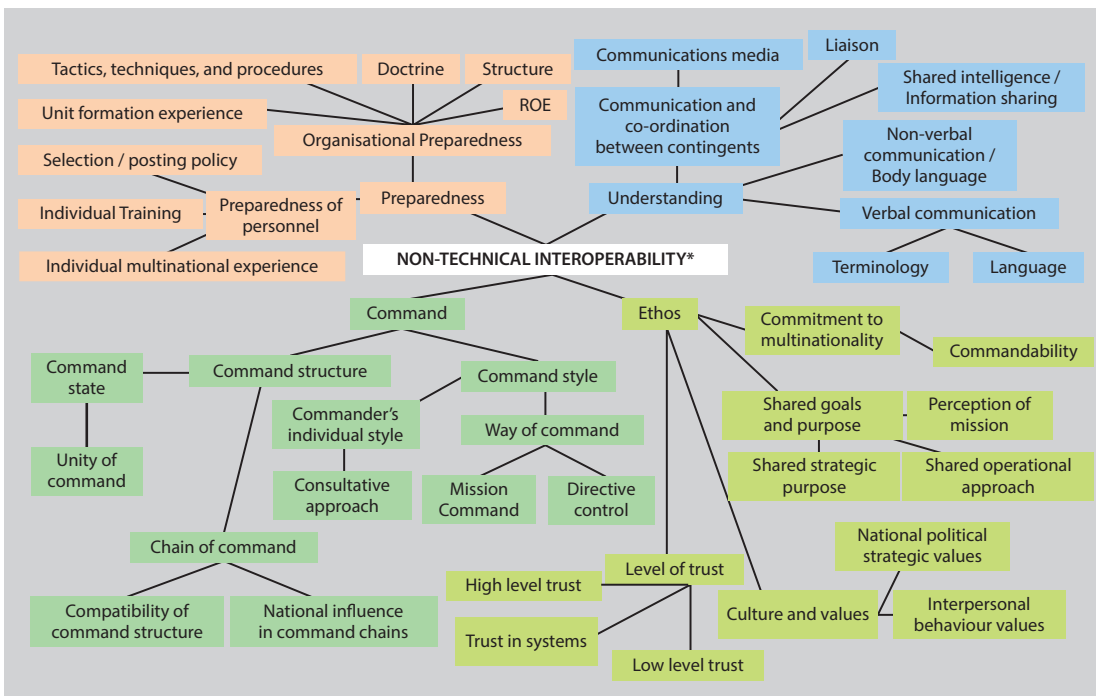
Tactics, techniques, and procedures

Doctrine

Structure

Communications media

Liaison

Shared intelligence / Information sharing

Unit formation experience

ROE

Communication and co-ordination between contingents

Organisational Preparedness

Selection / posting policy

Non-verbal communication / Body language

Individual Training

Preparedness of personnel

Preparedness

Understanding

Verbal communication

Individual multinational experience

NON-TECHNICAL INTEROPERABILITY*

Terminology

Language

Command

Ethos

Commitment to multinationality

Commandability

Command state

Command structure

Command style

Commander's individual style

Way of command

Shared goals and purpose

Perception of mission

Unity of command

Consultative approach

Mission Command

Directive control

Shared strategic purpose

Shared operational approach

Chain of command

National political strategic values

Level of trust

High level trust

Culture and values

Interpersonal behaviour values

Compatibility of command structure

National influence in command chains

Trust in systems

Low level trust